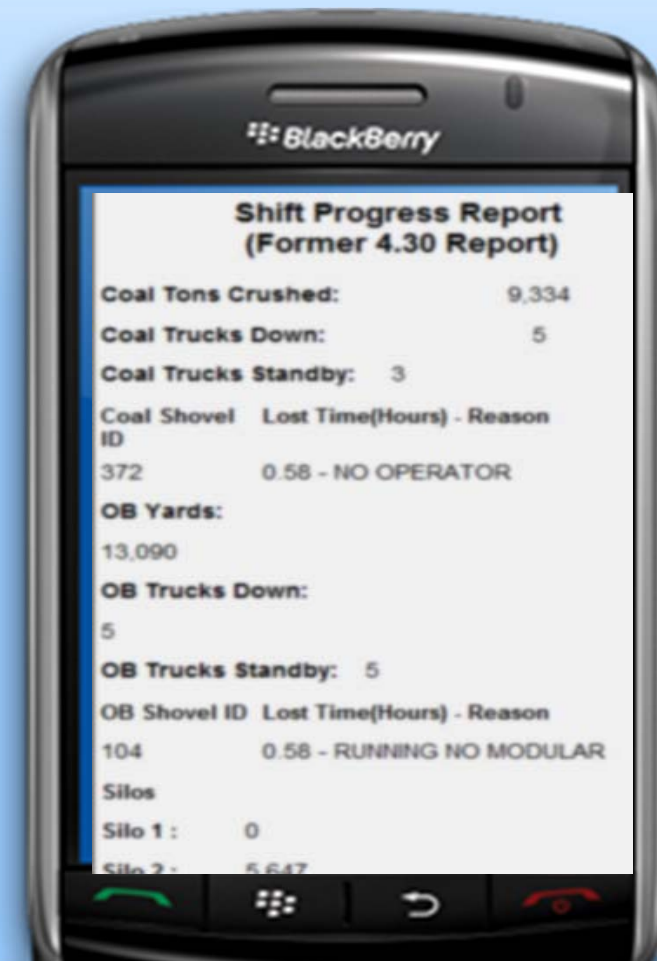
BlackBerry

Shift Progress Report
(Former 4.30 Report)

Coal Tons Crushed: 9,334

Coal Trucks Down: 5

Coal Trucks Standby: 3

| Coal Shovel ID | Lost Time(Hours) - Reason |
|---|---|
| 372 | 0.58 - NO OPERATOR |

OB Yards:

13,090

OB Trucks Down:

5

OB Trucks Standby: 5

| OB Shovel ID | Lost Time(Hours) - Reason |
|---|---|
| 104 | 0.58 - RUNNING NO MODULAR |

Silos

Silo 1 : 0

Silo 2 : 5,647